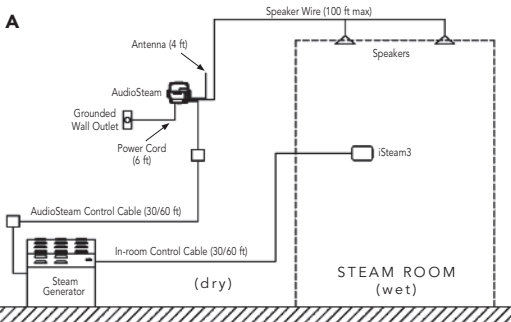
A

Speaker Wire (100 ft max)

Antenna (4 ft)

Speakers

AudioSteam

Grounded Wall Outlet

Power Cord (6 ft)

iSteam3

AudioSteam Control Cable (30/60 ft)

In-room Control Cable (30/60 ft)

Steam Generator

(dry)

STEAM ROOM (wet)